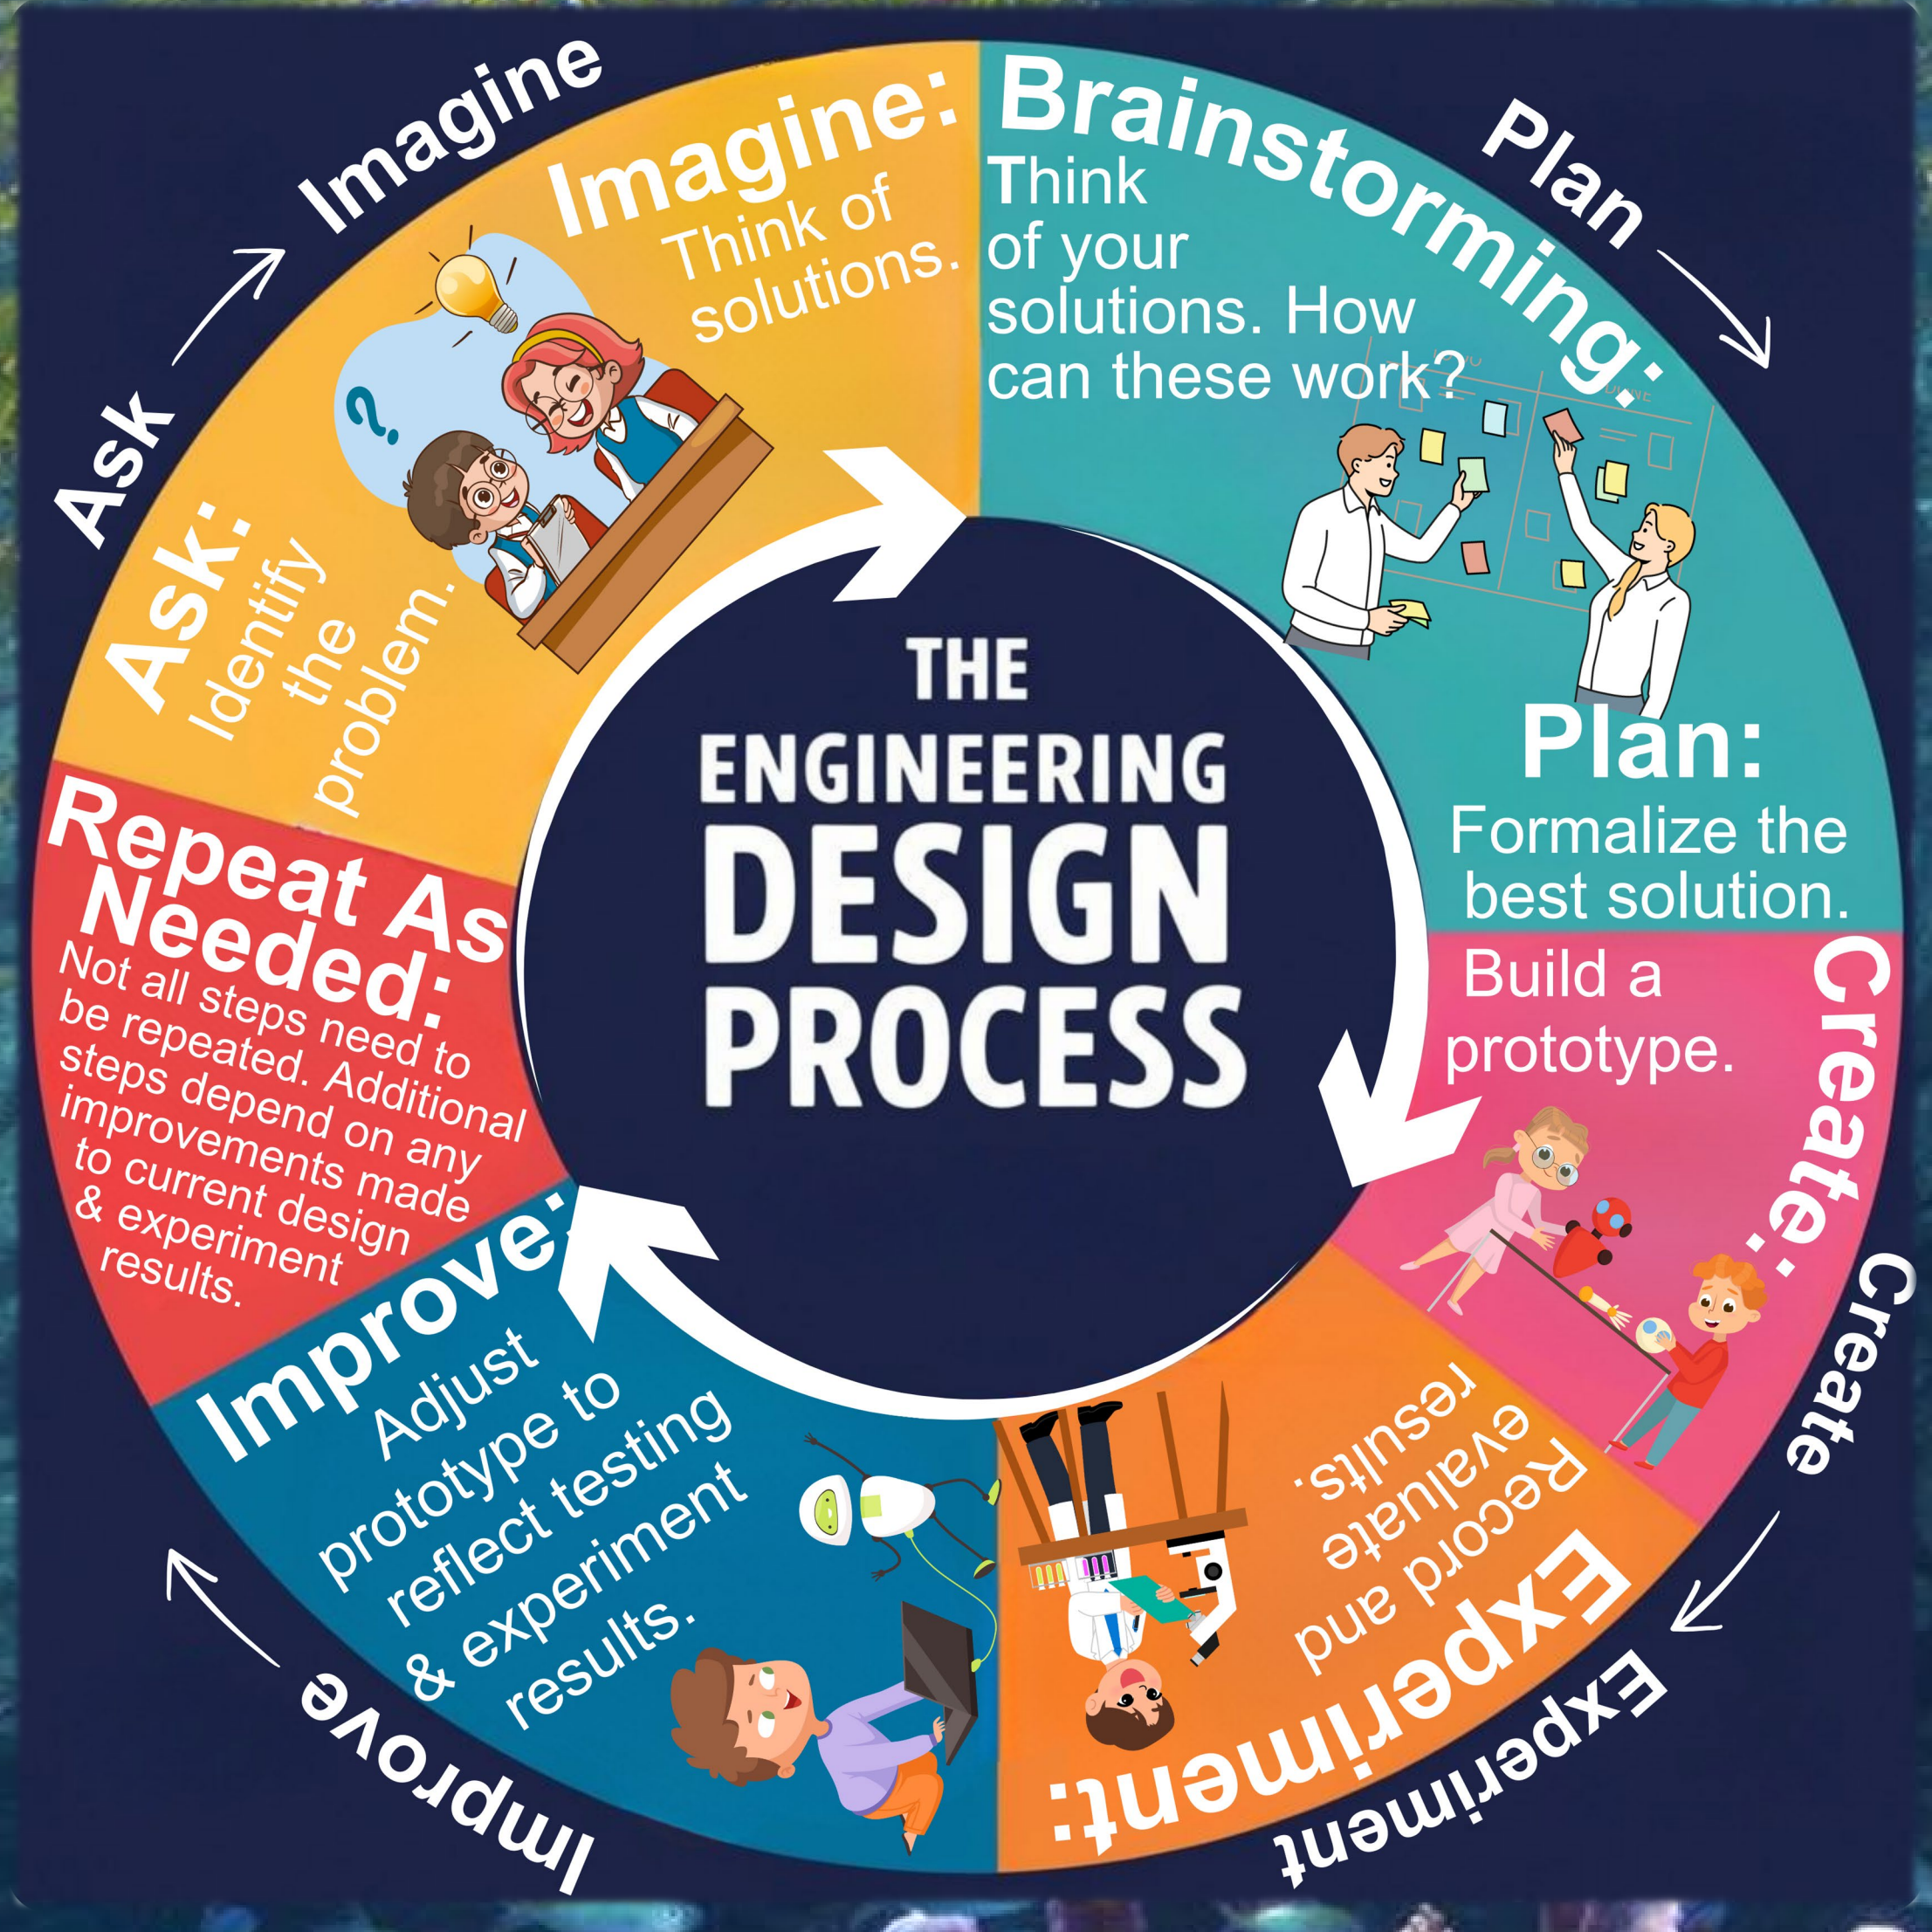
THE ENGINEERING DESIGN PROCESS

Ask: Identify the problem.

Imagine: Think of solutions.

Brainstorming: Think of your solutions. How can these work?

Plan: Formalize the best solution.

Create: Build a prototype.

Experiment: Record and evaluate results.

Improve: Adjust prototype to reflect testing & experiment results.

Repeat As Needed: Not all steps need to be repeated. Additional steps depend on any improvements made to current design & experiment results.

Ask

Imagine

Plan

Create

Experiment

Improve